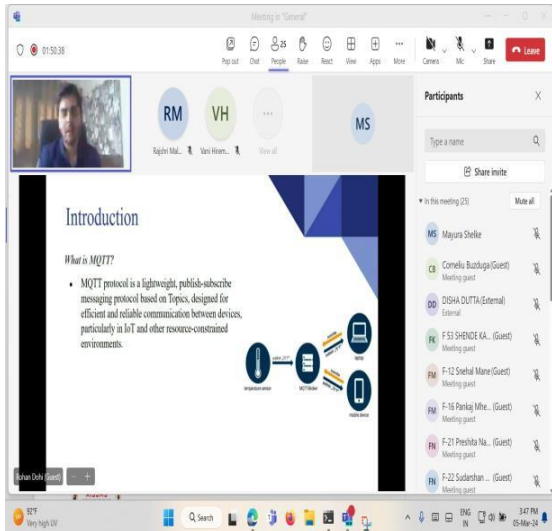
Meeting in "General"

01:50:38

Pop out Chat 25 People Raise React View Apps More Camera Mic Share Leave

RM VH MS

Rajshri Mal... Vani Hiram... View all

Introduction

What is MQTT?

• MQTT protocol is a lightweight, publish-subscribe messaging protocol based on Topics, designed for efficient and reliable communication between devices, particularly in IoT and other resource-constrained environments.

temperature sensor MQTT Broker laptop mobile device

Rohan Dohi (Guest)

Participants

Type a name

Share invite

In this meeting (25) Mute all

MS Mayura Shelke

CB Cornelu Buzduga (Guest) Meeting guest

DD DISHA DUTTA (External) External

FK F 53 SHENDE KA... (Guest) Meeting guest

FM F-12 Snehal Mane (Guest) Meeting guest

FM F-16 Pankaj Mhe... (Guest) Meeting guest

FN F-21 Preshita Na... (Guest) Meeting guest

FN F-22 Sudarshan ... (Guest) Meeting guest

92°F Very high UV

Search

ENG IN 3:47 PM 05-Mar-24